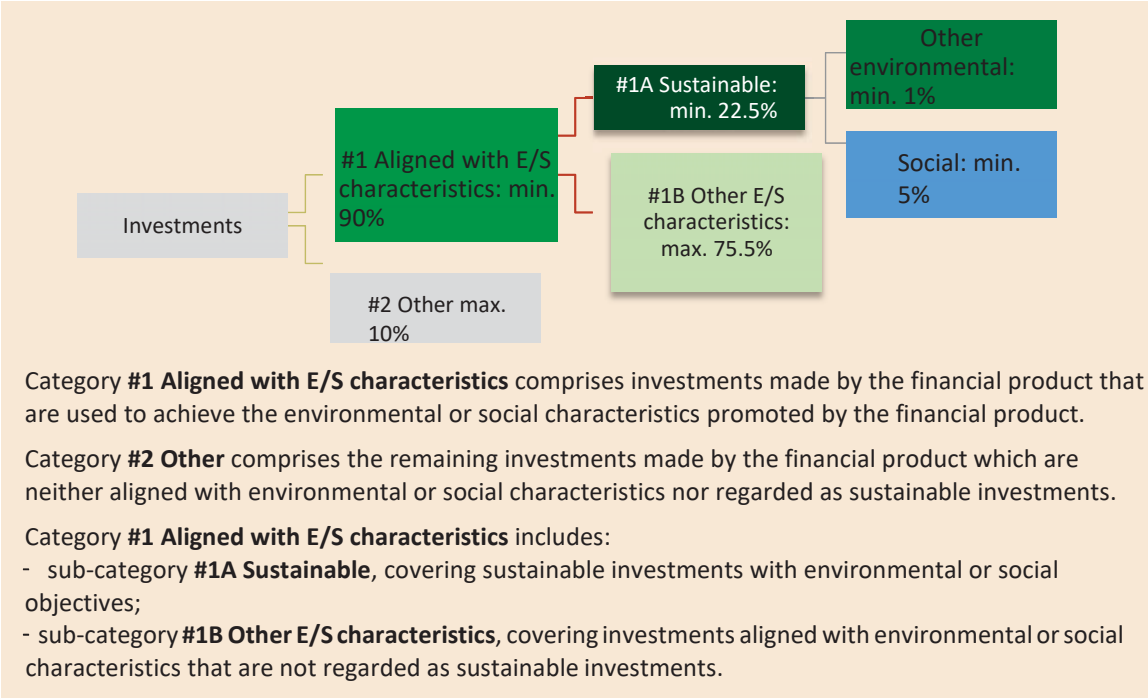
Investments

#1 Aligned with E/S characteristics: min. 90%

#2 Other max. 10%

#1A Sustainable: min. 22.5%

#1B Other E/S characteristics: max. 75.5%

Other environmental: min. 1%

Social: min. 5%

Category **#1 Aligned with E/S characteristics** comprises investments made by the financial product that are used to achieve the environmental or social characteristics promoted by the financial product.

Category **#2 Other** comprises the remaining investments made by the financial product which are neither aligned with environmental or social characteristics nor regarded as sustainable investments.

Category **#1 Aligned with E/S characteristics** includes:
- sub-category **#1A Sustainable**, covering sustainable investments with environmental or social objectives;
- sub-category **#1B Other E/S characteristics**, covering investments aligned with environmental or social characteristics that are not regarded as sustainable investments.